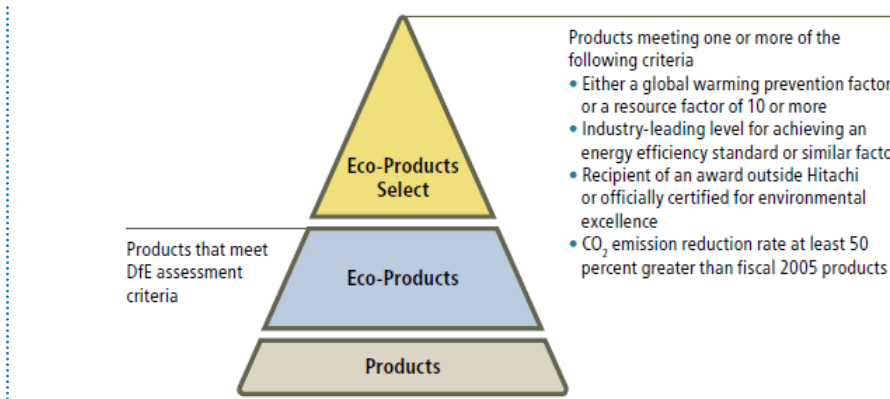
Eco-Products Select

Eco-Products

Products

Products that meet DfE assessment criteria

Products meeting one or more of the following criteria
• Either a global warming prevention factor or a resource factor of 10 or more
• Industry-leading level for achieving an energy efficiency standard or similar factor
• Recipient of an award outside Hitachi or officially certified for environmental excellence
• $CO_2$ emission reduction rate at least 50 percent greater than fiscal 2005 products